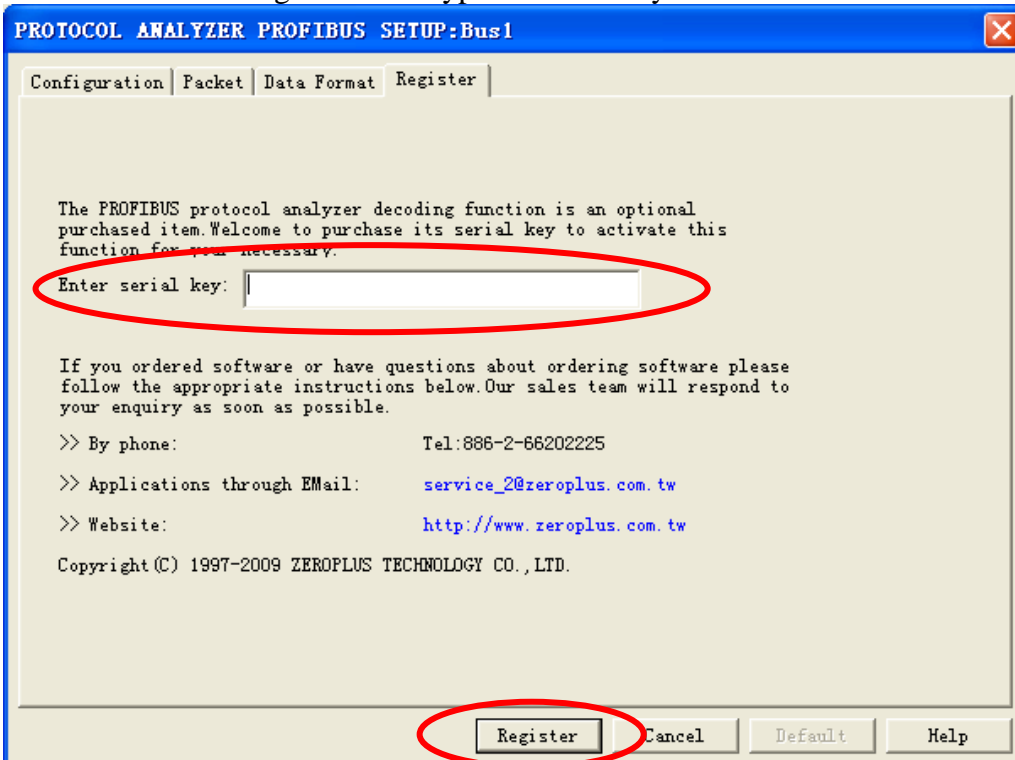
PROTOCOL ANALYZER PROFIBUS SETUP:Bus1

Configuration | Packet | Data Format | Register

The PROFIBUS protocol analyzer decoding function is an optional purchased item.Welcome to purchase its serial key to activate this function for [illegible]

Enter serial key:

If you ordered software or have questions about ordering software please follow the appropriate instructions below.Our sales team will respond to your enquiry as soon as possible.

>> By phone: Tel:886-2-66202225

>> Applications through EMail: service_2@zeroplus.com.tw

>> Website: http://www.zeroplus.com.tw

Copyright(C) 1997-2009 ZEROPLUS TECHNOLOGY CO.,LTD.

Register | Cancel | Default | Help